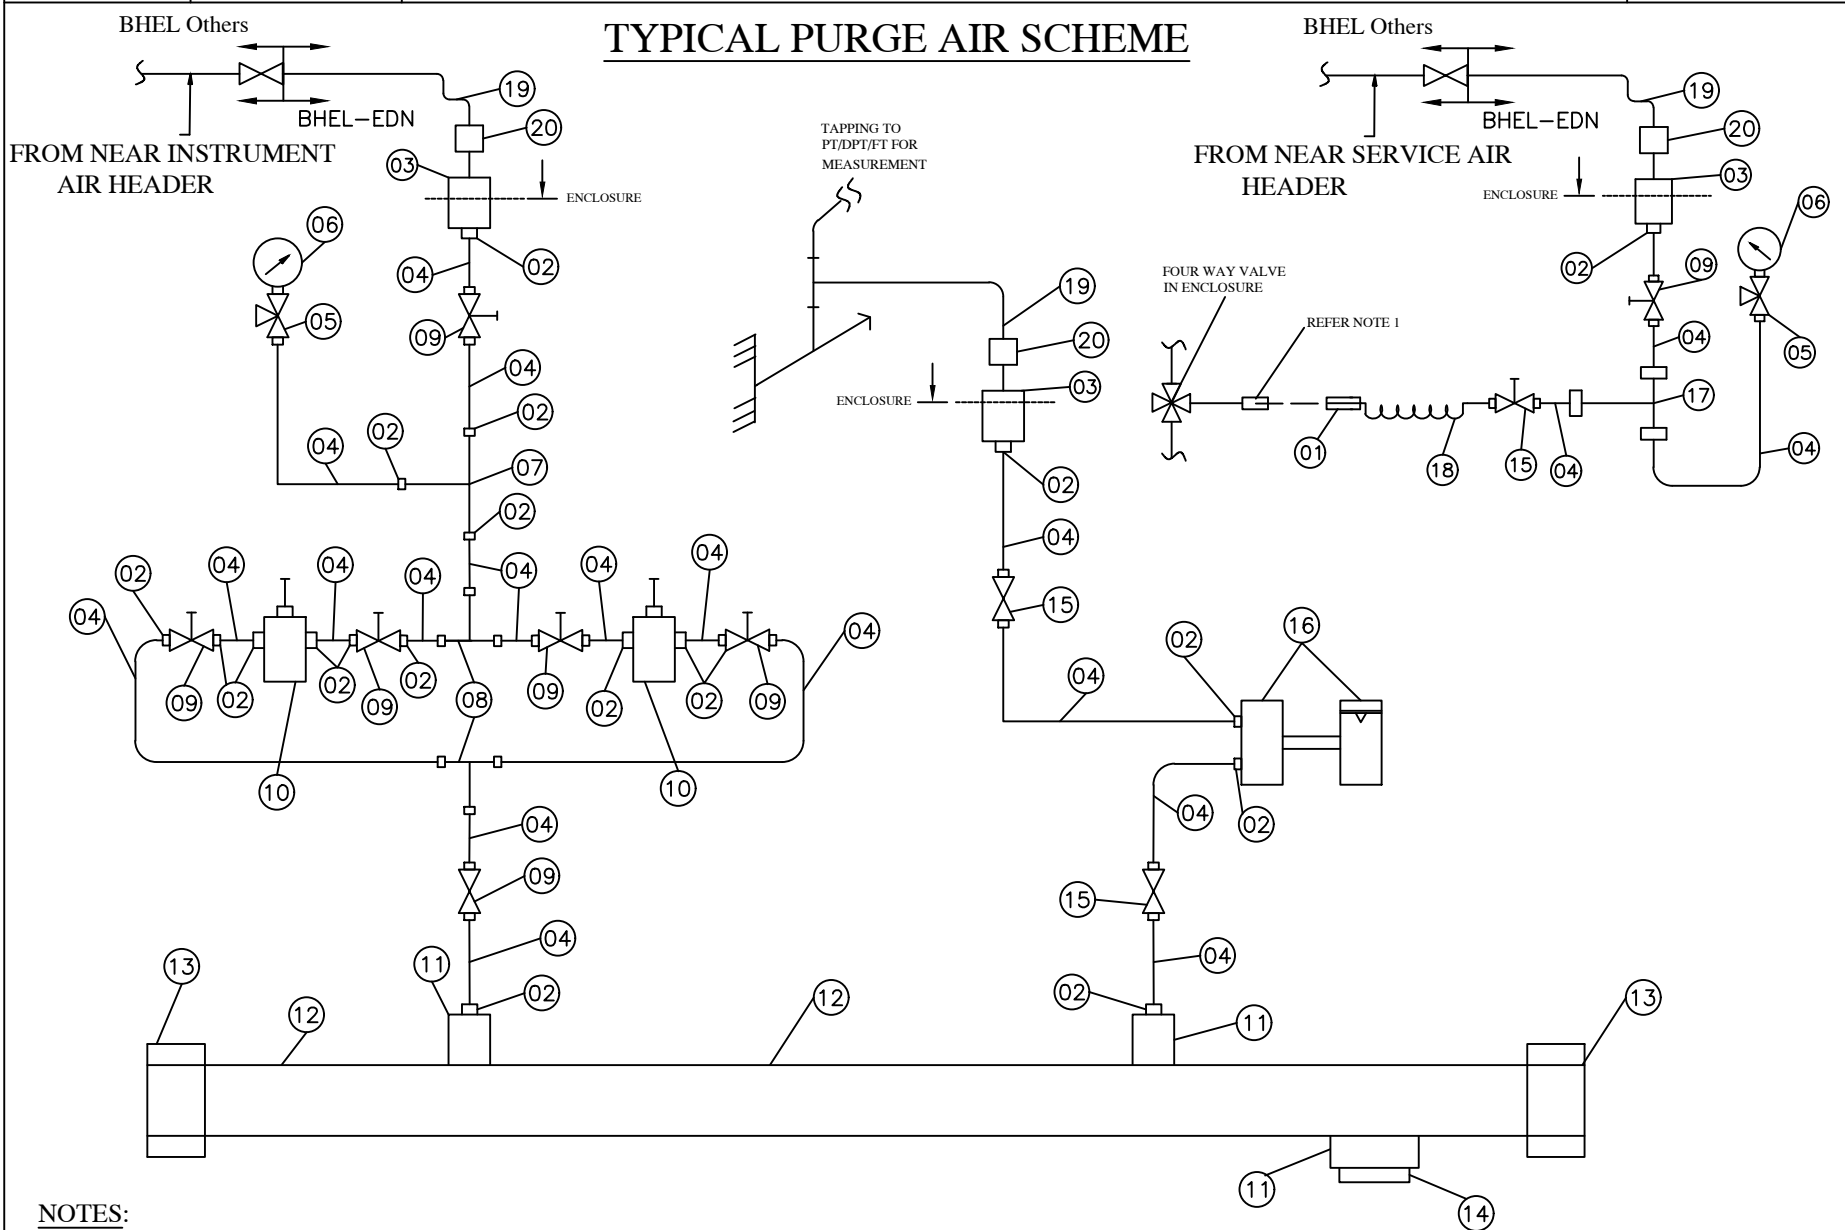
TYPICAL PURGE AIR SCHEME

BHEL Others
BHEL–EDN
FROM NEAR INSTRUMENT AIR HEADER
19
20
03
ENCLOSURE
06
02
04
05
09
04
02
04
02
07
02
04

TAPPING TO PT/DPT/FT FOR MEASUREMENT
19
20
ENCLOSURE
03
02
04
15

BHEL Others
BHEL–EDN
FROM NEAR SERVICE AIR HEADER
19
20
03
ENCLOSURE
06
02
09
FOUR WAY VALVE IN ENCLOSURE
REFER NOTE 1
04
05
17
01
18
15
04
04

02
04
04
04
04
04
04
04
09
02
10
02
09
02
08
09
02
10
02
09
04
10
10
04
09
04

04
02
16
02
04
15
04
02

13
12
11
02
12
11
13
11
14

NOTES: